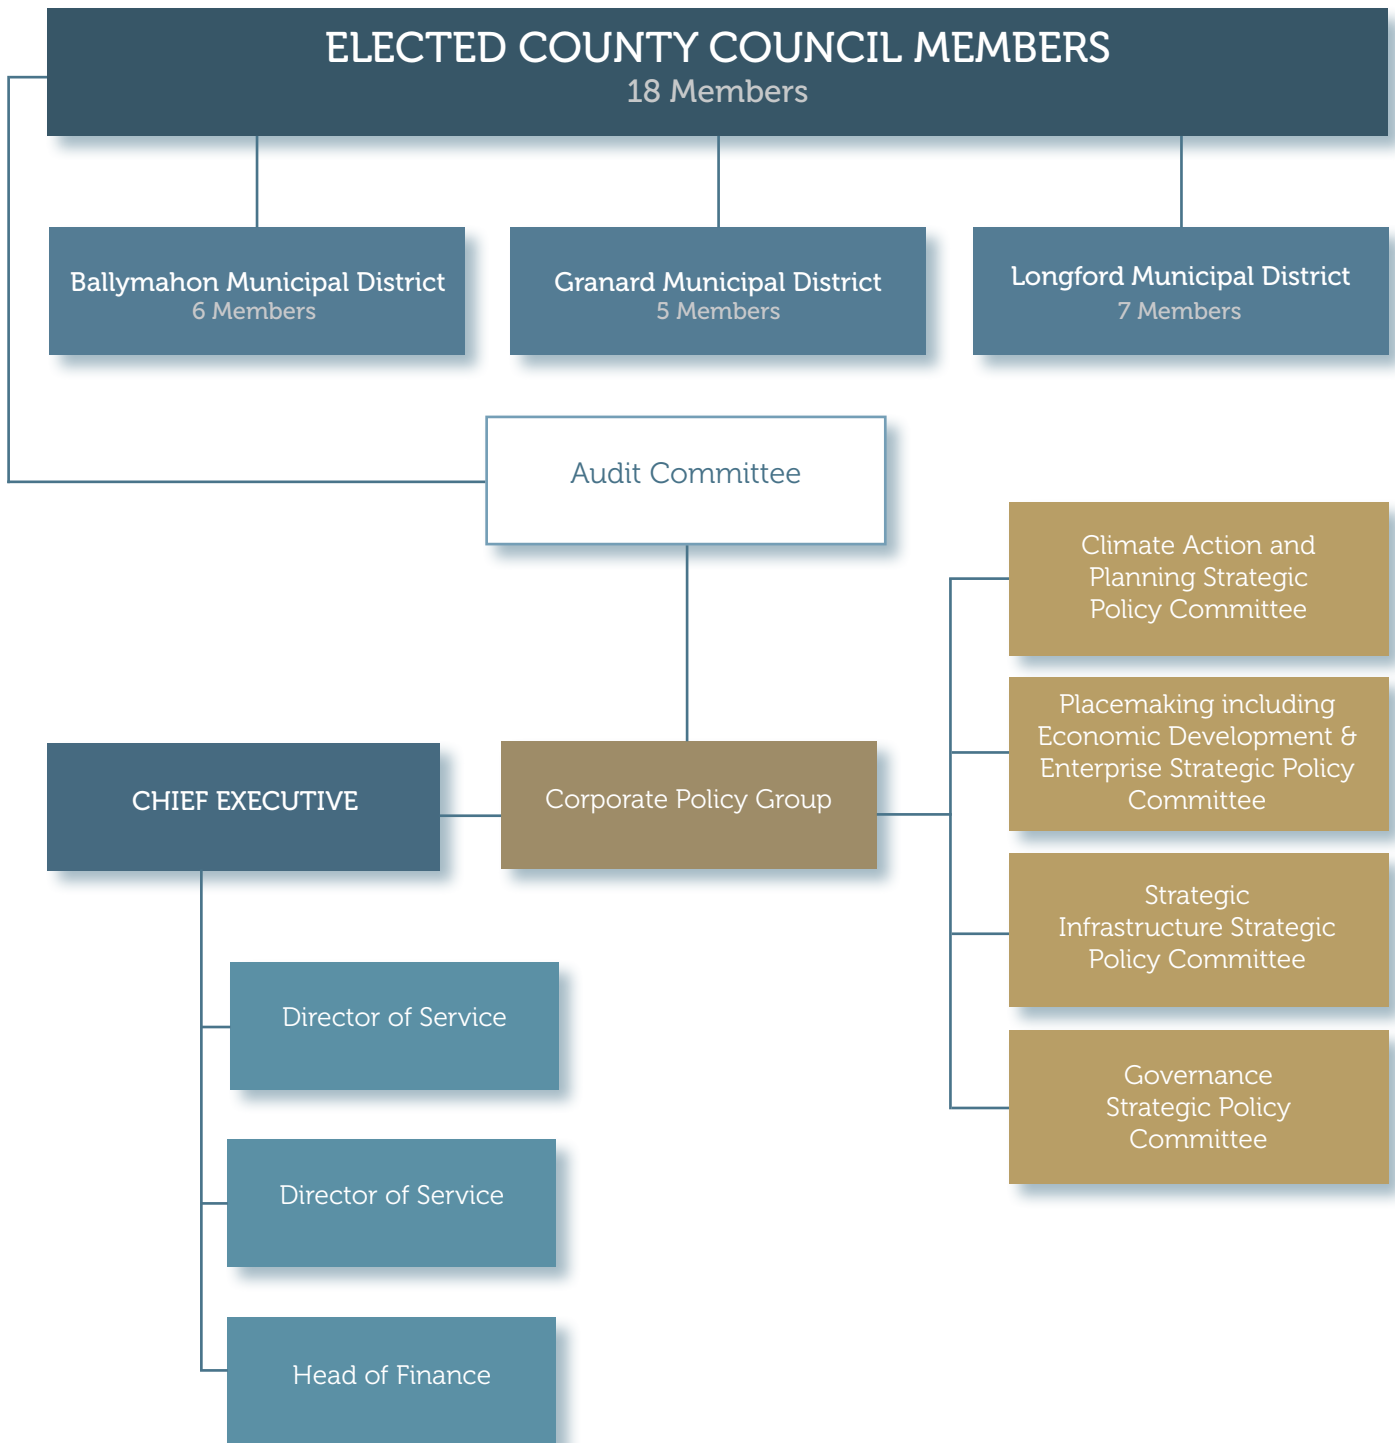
ELECTED COUNTY COUNCIL MEMBERS
18 Members

Ballymahon Municipal District
6 Members

Granard Municipal District
5 Members

Longford Municipal District
7 Members

Audit Committee

Climate Action and Planning Strategic Policy Committee

Placemaking including Economic Development & Enterprise Strategic Policy Committee

CHIEF EXECUTIVE

Corporate Policy Group

Strategic Infrastructure Strategic Policy Committee

Governance Strategic Policy Committee

Director of Service

Director of Service

Head of Finance